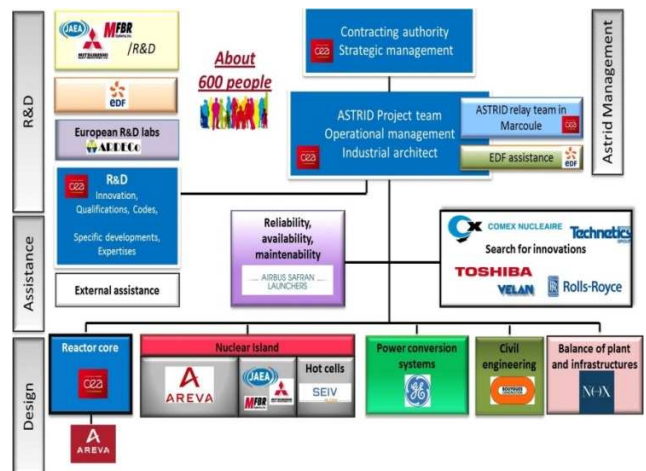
R&D

Assistance

Design

Astrid Management

JAEA MFBR /R&D

EDF

European R&D labs
ARRECO

cea R&D
Innovation, Qualifications, Codes,
Specific developments, Expertises

External assistance

About 600 people

cea Contracting authority
Strategic management

ASTRID Project team
Operational management
Industrial architect

ASTRID relay team in Marcoule

EDF assistance

Reliability, availability, maintenability
AIRBUS SAFRAN LAUNCHERS

COMEX NUCLEAIRE
Technetics
Search for innovations
TOSHIBA
VELAN
Rolls-Royce

Reactor core
cea

Nuclear Island
AREVA
JAEA MFBR

Hot cells
SEIV

Power conversion systems

Civil engineering

Balance of plant and infrastructures
NOX

AREVA